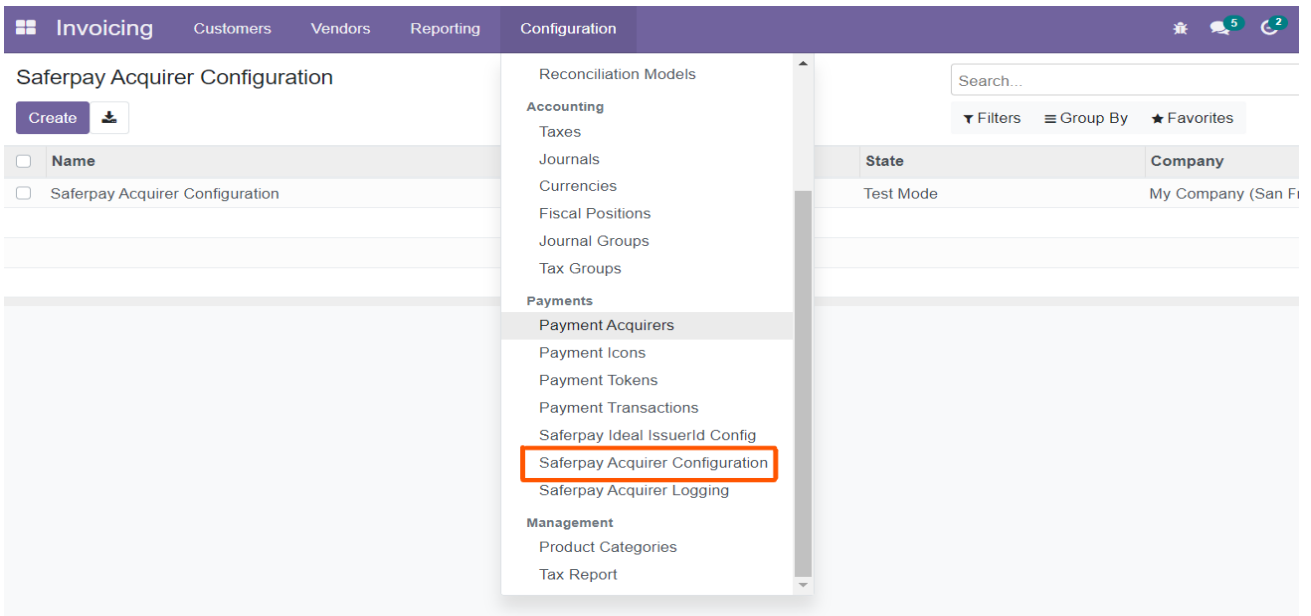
Invoicing Customers Vendors Reporting Configuration

5 2

Saferpay Acquirer Configuration

Create

Reconciliation Models

Accounting

Taxes

Journals

Currencies

Fiscal Positions

Journal Groups

Tax Groups

Payments

Payment Acquirers

Payment Icons

Payment Tokens

Payment Transactions

Saferpay Ideal IssuerId Config

Saferpay Acquirer Configuration

Saferpay Acquirer Logging

Management

Product Categories

Tax Report

Search...

Filters Group By Favorites

| Name | State | Company |
|---|---|---|
| Saferpay Acquirer Configuration | Test Mode | My Company (San F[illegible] |